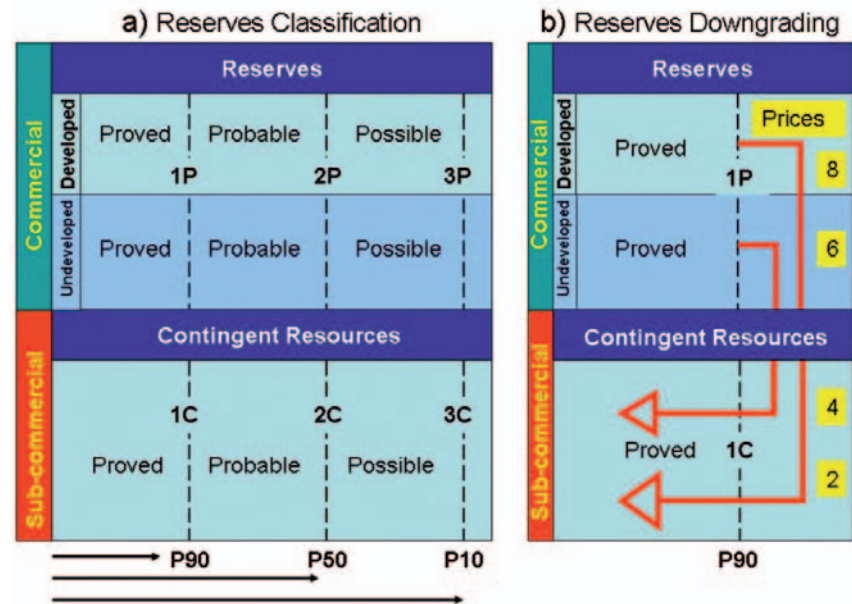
a) Reserves Classification

Commercial

Reserves

Developed

Proved | Probable | Possible

1P 2P 3P

Undeveloped

Proved | Probable | Possible

Sub-commercial

Contingent Resources

1C 2C 3C

Proved | Probable | Possible

P90 P50 P10

b) Reserves Downgrading

Commercial

Reserves

Developed

Proved

Prices

1P

8

Undeveloped

Proved

6

Sub-commercial

Contingent Resources

4

Proved 1C

2

P90